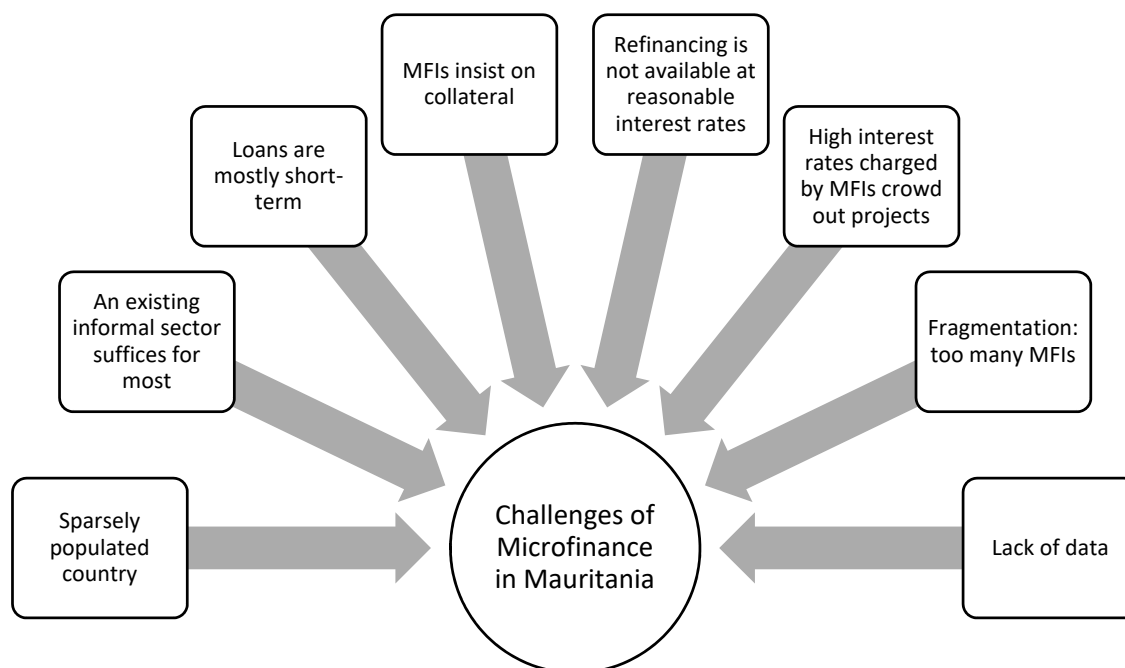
Sparsely populated country

An existing informal sector suffices for most

Loans are mostly short-term

MFIs insist on collateral

Refinancing is not available at reasonable interest rates

High interest rates charged by MFIs crowd out projects

Fragmentation: too many MFIs

Lack of data

Challenges of Microfinance in Mauritania